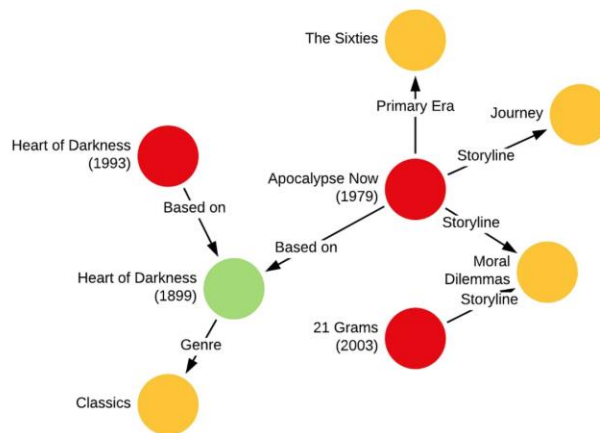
The Sixties

Primary Era

Journey

Heart of Darkness (1993)

Storyline

Apocalypse Now (1979)

Based on

Storyline

Based on

Moral Dilemmas

Heart of Darkness (1899)

Storyline

21 Grams (2003)

Genre

Classics